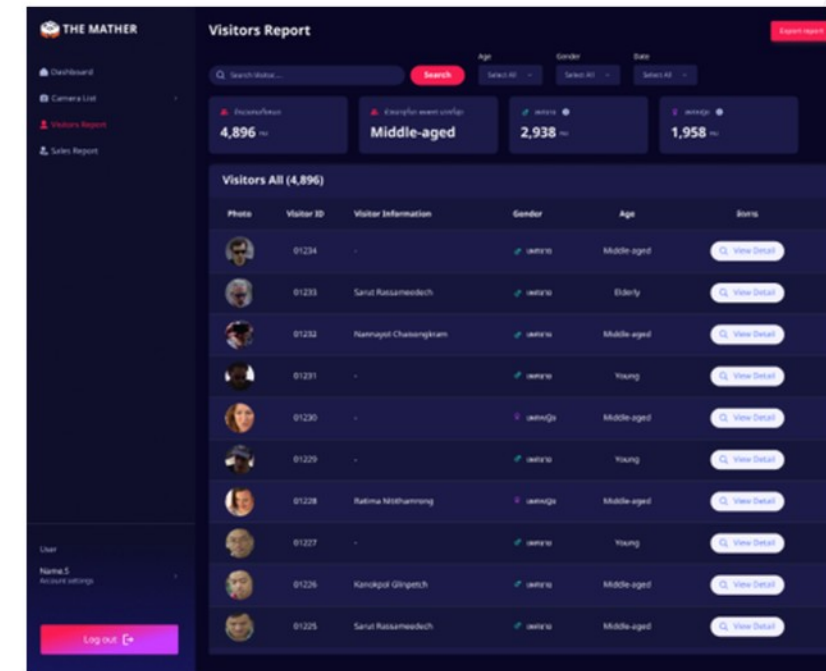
THE MATHER

Dashboard
Camera List
Visitors Report
Sales Report

Visitors Report

Export report

Search Visitor...
Search

Age
Select All

Gender
Select All

Date
Select All

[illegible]
4,896 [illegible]

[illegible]
Middle-aged

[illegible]
2,938 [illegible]

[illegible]
1,958 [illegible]

Visitors All (4,896)

| Photo | Visitor ID | Visitor Information | Gender | Age | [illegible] |
|---|---|---|---|---|---|
| | 01234 | - | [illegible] | Middle-aged | View Detail |
| | 01233 | Sarut Rassameedech | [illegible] | Elderly | View Detail |
| | 01232 | Nannapat Chaisongkram | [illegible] | Middle-aged | View Detail |
| | 01231 | - | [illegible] | Young | View Detail |
| | 01230 | - | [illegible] | Middle-aged | View Detail |
| | 01229 | - | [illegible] | Young | View Detail |
| | 01228 | Ratima Nitithamrong | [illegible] | Middle-aged | View Detail |
| | 01227 | - | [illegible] | Young | View Detail |
| | 01226 | Kanokpol Glinpetch | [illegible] | Middle-aged | View Detail |
| | 01225 | Sarut Rassameedech | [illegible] | Middle-aged | View Detail |

User
Name.S
Account settings

Log out